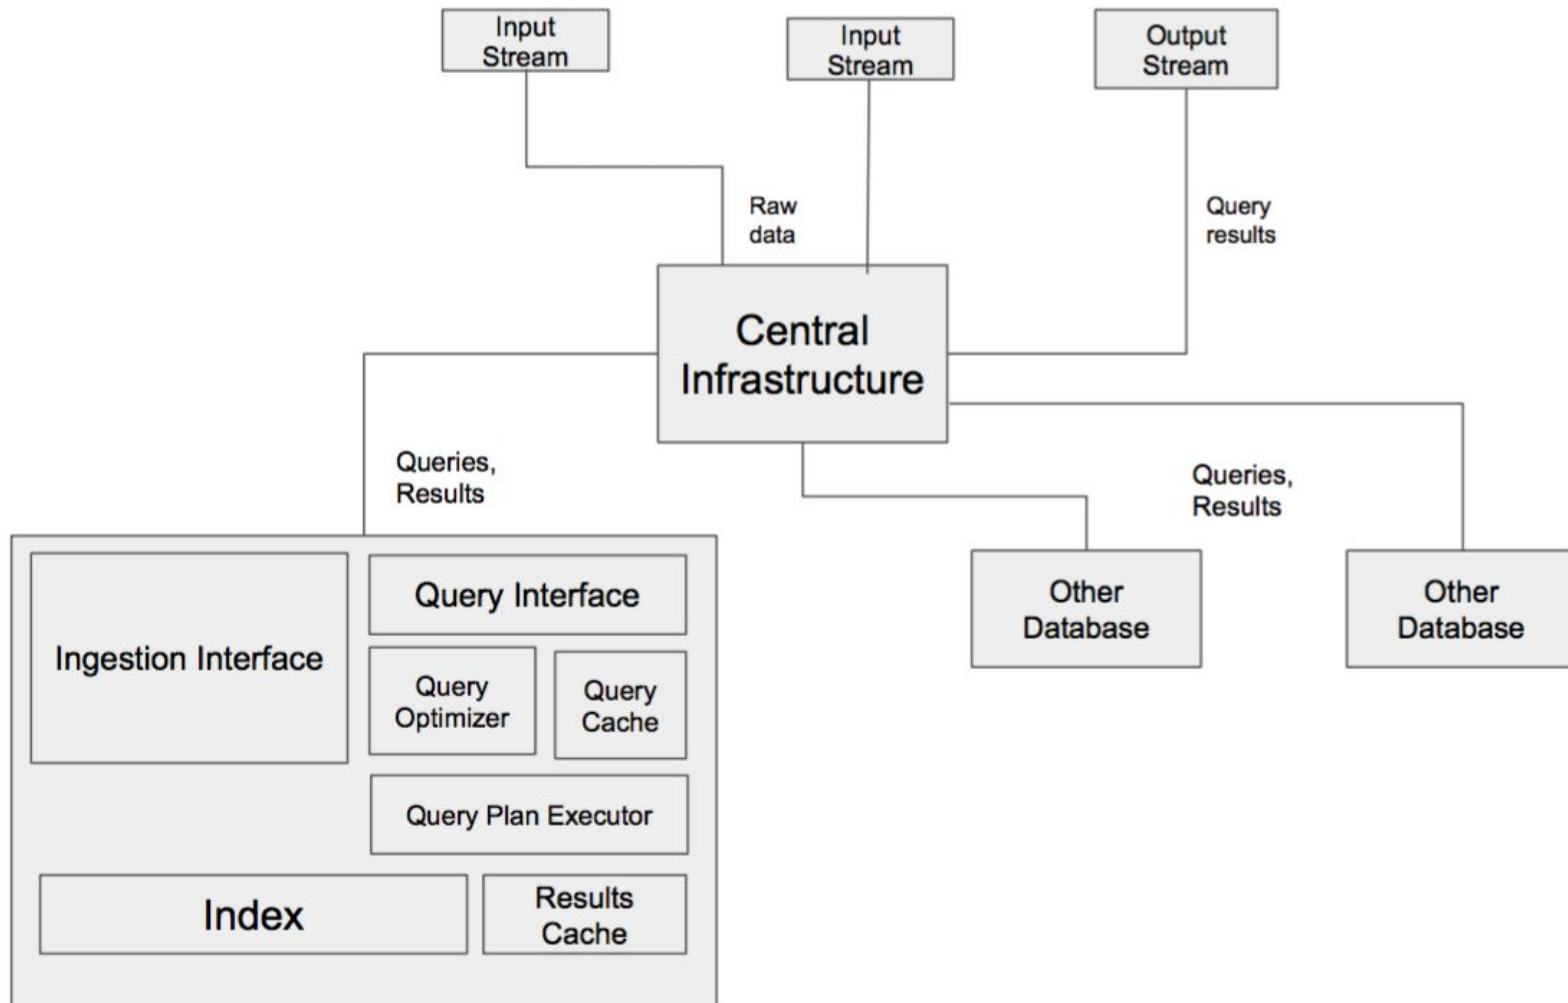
Input Stream

Input Stream

Output Stream

Raw data

Query results

Central Infrastructure

Queries, Results

Queries, Results

Ingestion Interface

Query Interface

Query Optimizer

Query Cache

Query Plan Executor

Index

Results Cache

Other Database

Other Database